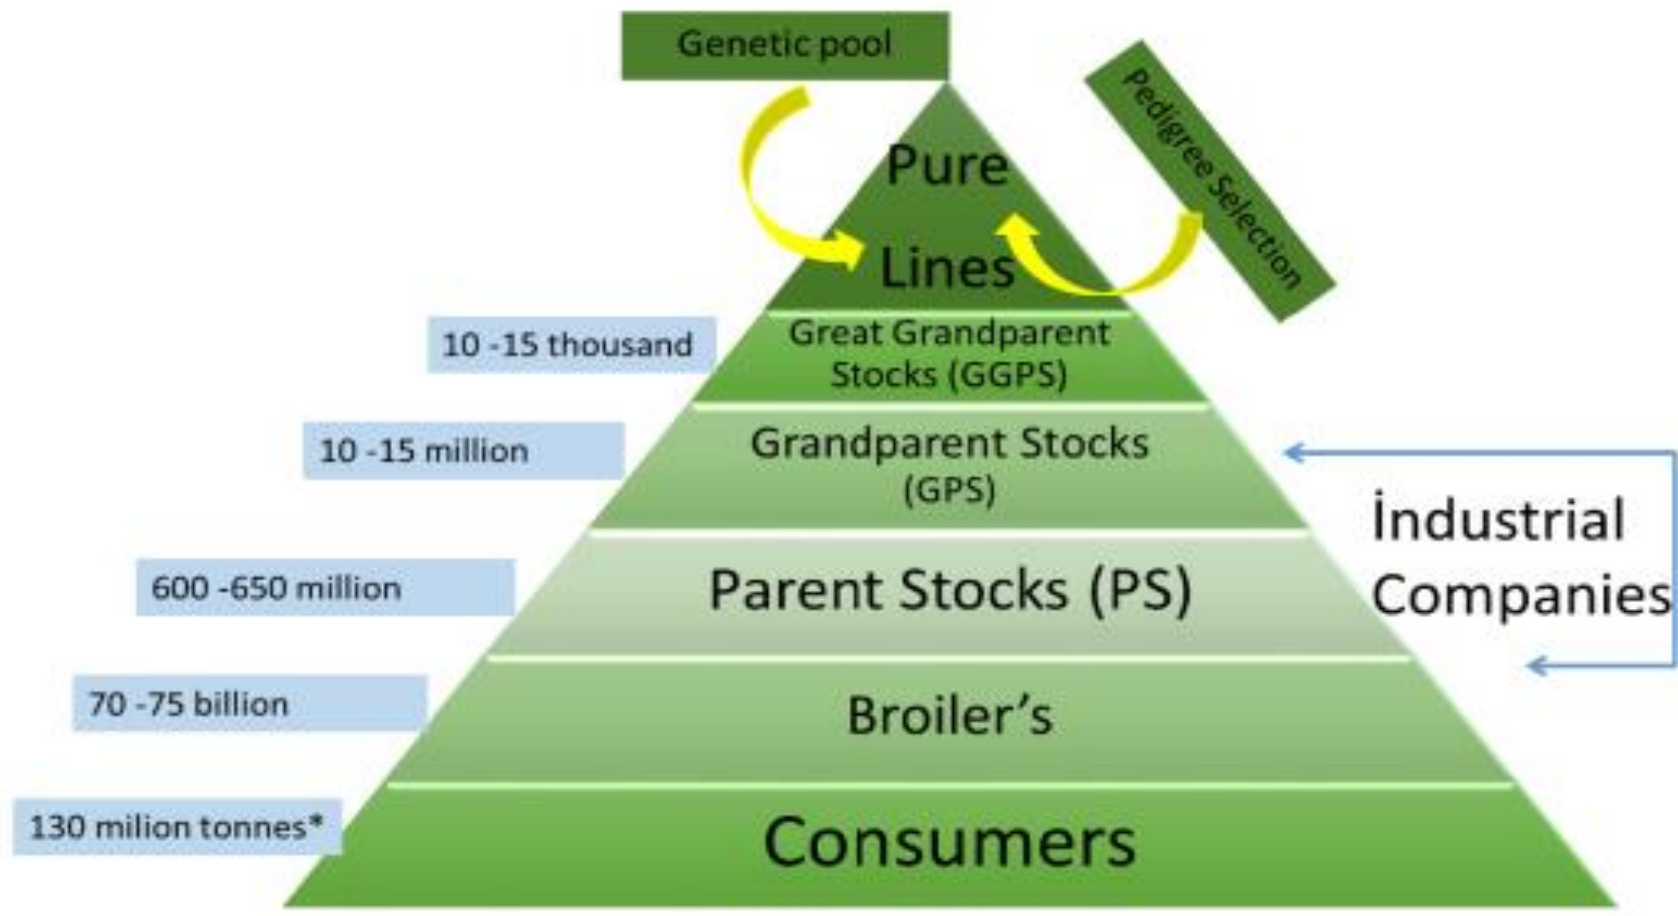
Genetic pool

Pedigree Selection

Pure Lines

10 -15 thousand

Great Grandparent Stocks (GGPS)

10 -15 million

Grandparent Stocks (GPS)

İndustrial Companies

600 -650 million

Parent Stocks (PS)

70 -75 billion

Broiler's

130 milion tonnes*

Consumers